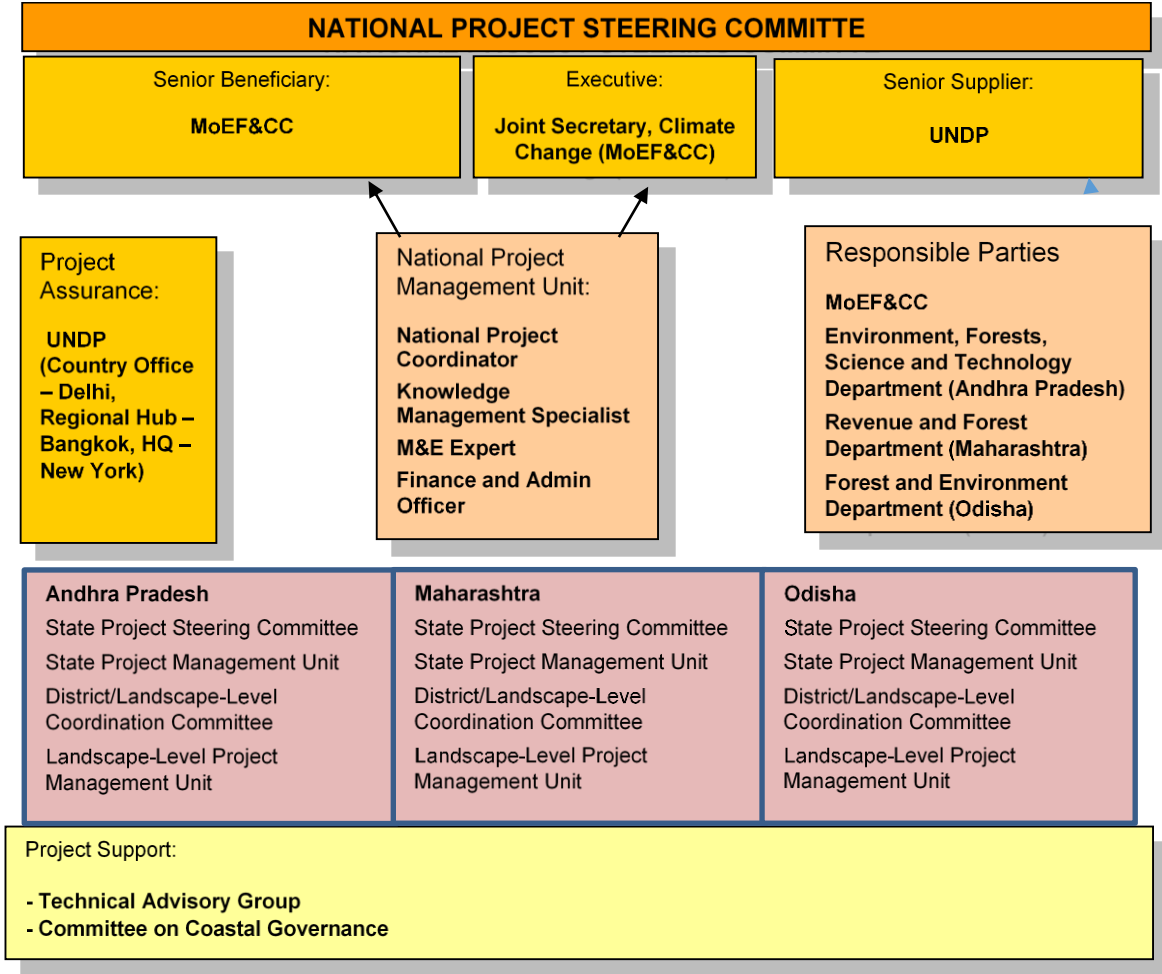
NATIONAL PROJECT STEERING COMMITTE

Senior Beneficiary:

MoEF&CC

Executive:

Joint Secretary, Climate Change (MoEF&CC)

Senior Supplier:

UNDP

Project Assurance:

UNDP (Country Office – Delhi, Regional Hub – Bangkok, HQ – New York)

National Project Management Unit:

National Project Coordinator

Knowledge Management Specialist

M&E Expert

Finance and Admin Officer

Responsible Parties

MoEF&CC

Environment, Forests, Science and Technology Department (Andhra Pradesh)

Revenue and Forest Department (Maharashtra)

Forest and Environment Department (Odisha)

Andhra Pradesh

State Project Steering Committee

State Project Management Unit

District/Landscape-Level Coordination Committee

Landscape-Level Project Management Unit

Maharashtra

State Project Steering Committee

State Project Management Unit

District/Landscape-Level Coordination Committee

Landscape-Level Project Management Unit

Odisha

State Project Steering Committee

State Project Management Unit

District/Landscape-Level Coordination Committee

Landscape-Level Project Management Unit

Project Support:

- Technical Advisory Group
- Committee on Coastal Governance